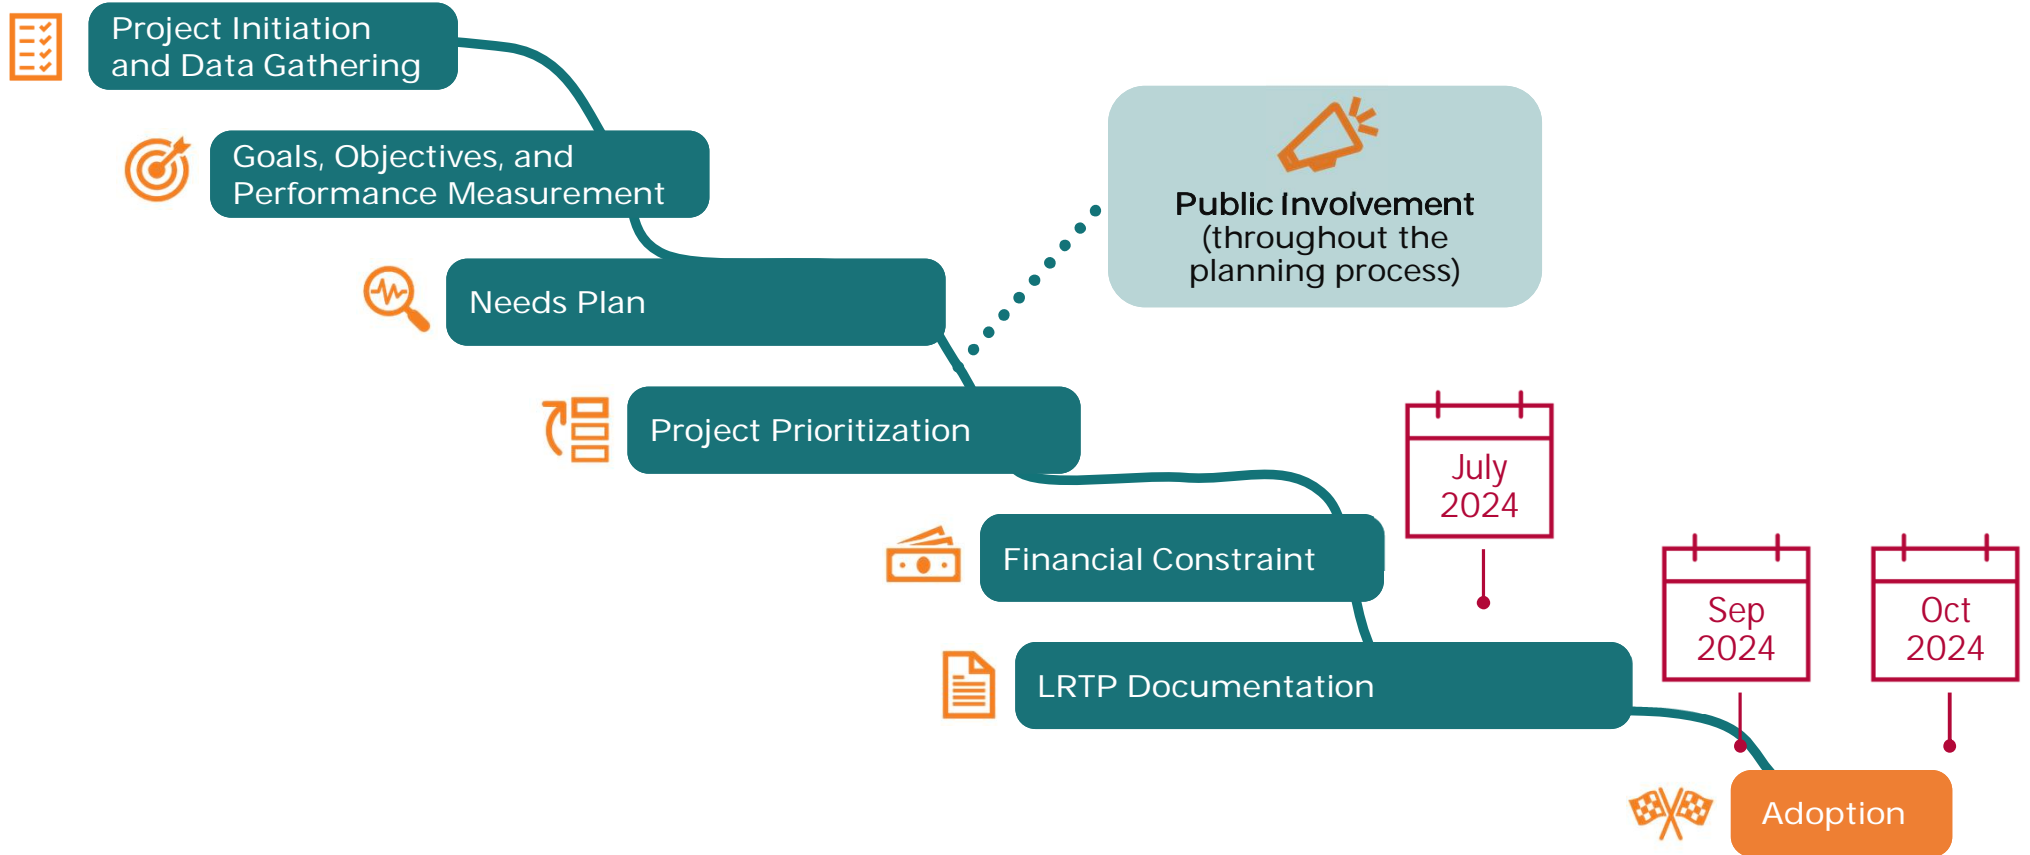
Project Initiation and Data Gathering

Goals, Objectives, and Performance Measurement

Needs Plan

Public Involvement (throughout the planning process)

Project Prioritization

July 2024

Financial Constraint

Sep 2024

Oct 2024

LRTP Documentation

Adoption